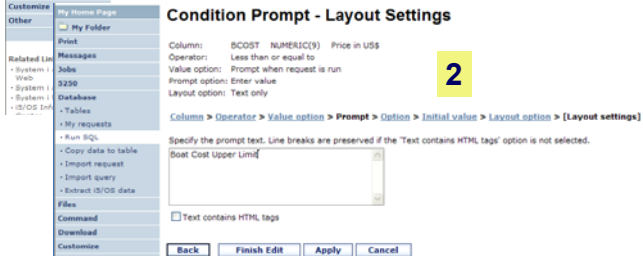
Customize
Other

Related Lin
• System i
Web
• System i
• System i
• i5/OS Inf

My Home Page
My Folder
Print
Messages
Jobs
5250
Database
• Tables
• My requests
• Run SQL
• Copy data to table
• Import request
• Import query
• Extract i5/OS data
Files
Command
Download
Customize

Condition Prompt - Layout Settings

Column: BCOST NUMERIC(9) Price in US$
Operator: Less than or equal to
Value option: Prompt when request is run
Prompt option: Enter value
Layout option: Text only

2

Column > Operator > Value option > Prompt > Option > Initial value > Layout option > [Layout settings]

Specify the prompt text. Line breaks are preserved if the 'Text contains HTML tags' option is not selected.

Boat Cost Upper Limit

Text contains HTML tags

Back Finish Edit Apply Cancel